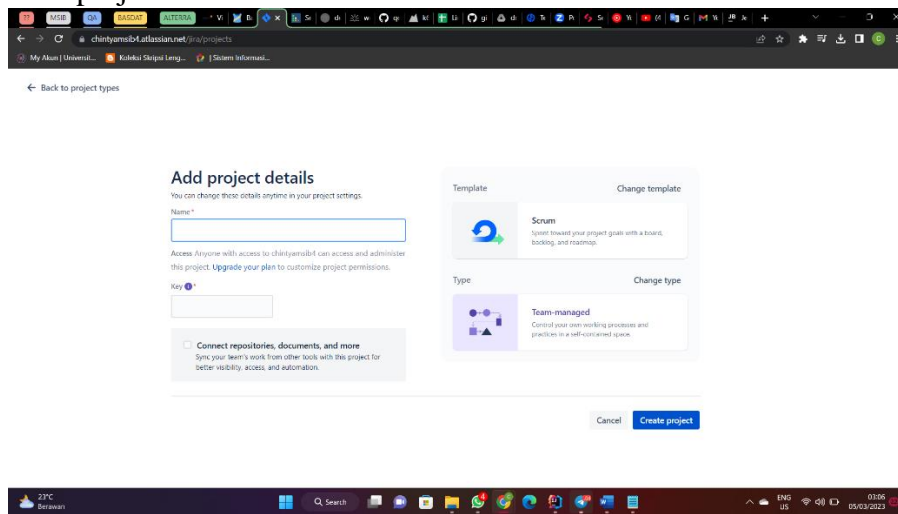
MSIB QA BASDAT ALTERRA

chintyamsib4.atlassian.net/jira/projects

My Akun | Universi... Koleksi Skripsi Leng... | Sistem Informasi...

← Back to project types

Add project details
You can change these details anytime in your project settings.

Name*

Access Anyone with access to chintyamsib4 can access and administer this project. Upgrade your plan to customize project permissions.

Key *

Connect repositories, documents, and more
Sync your team's work from other tools with this project for better visibility, access, and automation.

Template Change template

Scrum
Sprint toward your project goals with a board, backlog, and roadmap.

Type Change type

Team-managed
Control your own working processes and practices in a self-contained space.

Cancel Create project

23°C
Berawan

Search

ENG US 03:06 05/03/2023